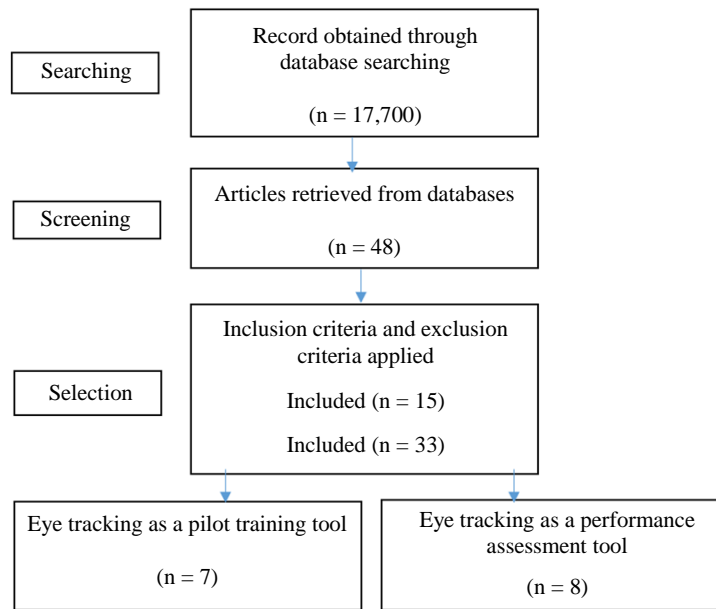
Searching

Record obtained through database searching

(n = 17,700)

Screening

Articles retrieved from databases

(n = 48)

Selection

Inclusion criteria and exclusion criteria applied

Included (n = 15)

Included (n = 33)

Eye tracking as a pilot training tool

(n = 7)

Eye tracking as a performance assessment tool

(n = 8)